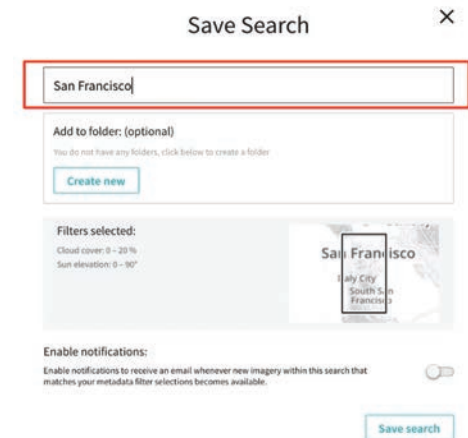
Save Search

×

San Francisco

Add to folder: (optional)

You do not have any folders, click below to create a folder

Create new

Filters selected:

Cloud cover: 0 – 20 %

Sun elevation: 0 – 90°

San Francisco

Daly City

South San Francisco

Enable notifications:

Enable notifications to receive an email whenever new imagery within this search that matches your metadata filter selections becomes available.

Save search